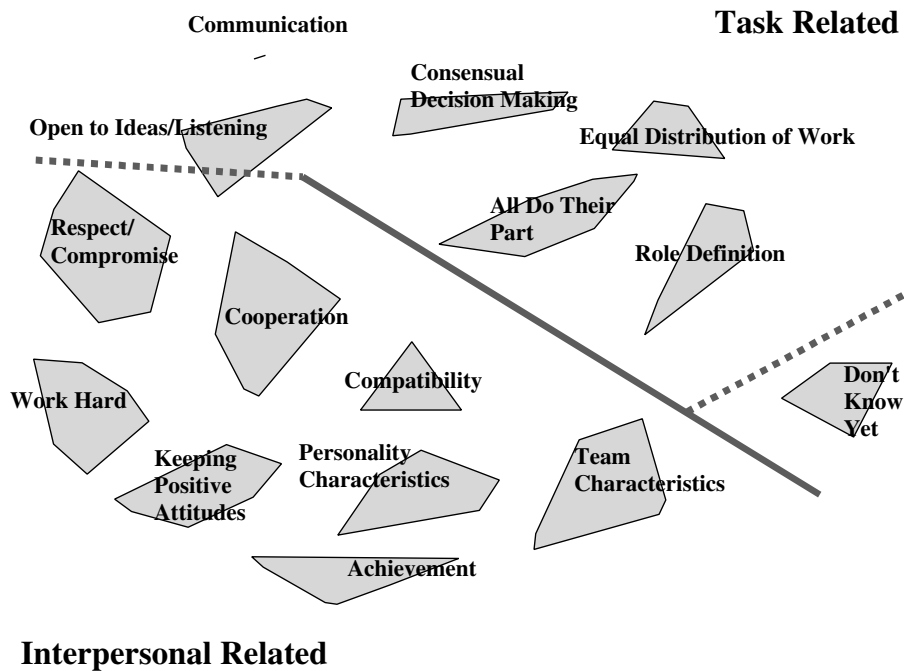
Communication

Task Related

Consensual Decision Making

Open to Ideas/Listening

Equal Distribution of Work

All Do Their Part

Respect/ Compromise

Role Definition

Cooperation

Compatibility

Don't Know Yet

Work Hard

Keeping Positive Attitudes

Personality Characteristics

Team Characteristics

Achievement

Interpersonal Related